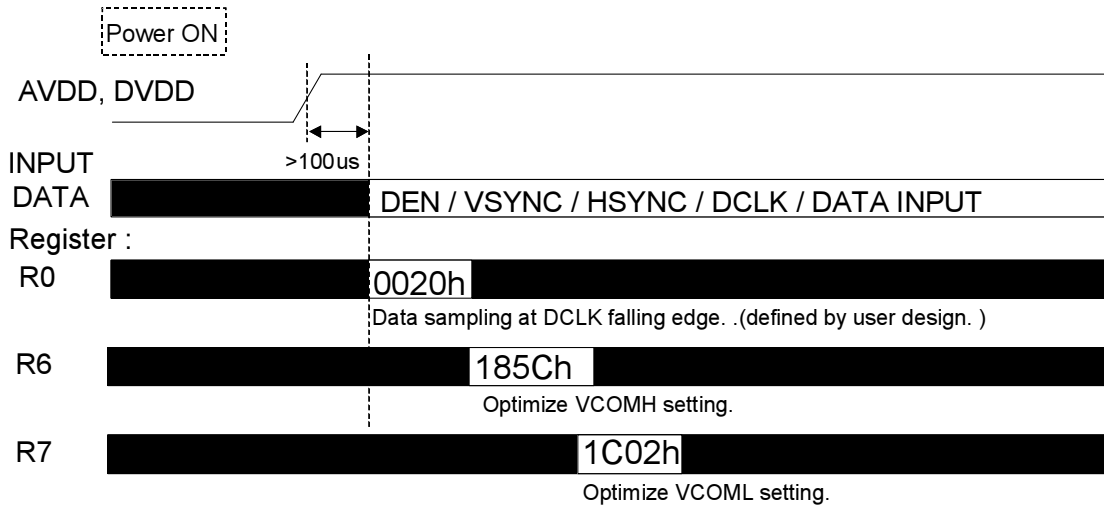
Power ON

AVDD, DVDD

>100us

INPUT DATA

DEN / VSYNC / HSYNC / DCLK / DATA INPUT

Register :

R0

0020h

Data sampling at DCLK falling edge. .(defined by user design. )

R6

185Ch

Optimize VCOMH setting.

R7

1C02h

Optimize VCOML setting.